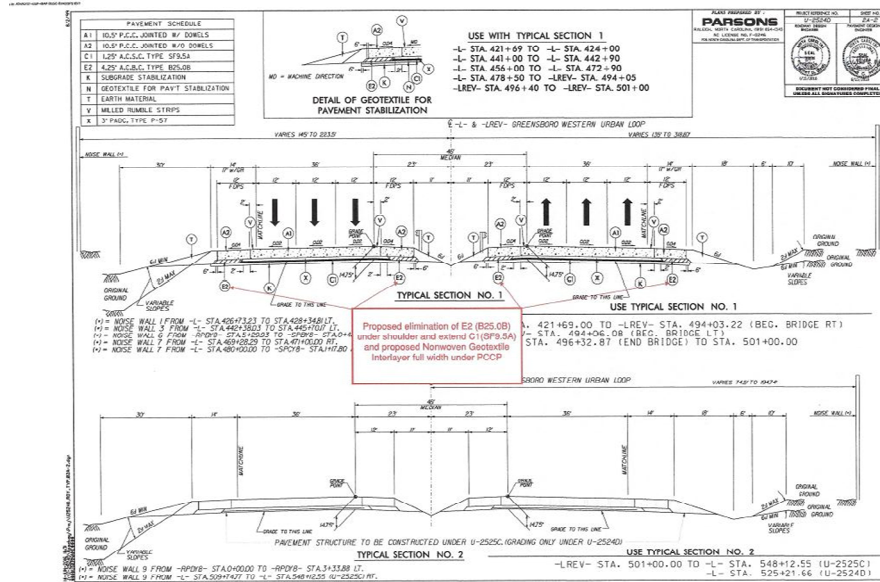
| | PAVEMENT SCHEDULE |
|---|---|
| A1 | 10.5" P.C.C. JOINTED W/ DOWELS |
| A2 | 10.5" P.C.C. JOINTED W/O DOWELS |
| C1 | 1.25" A.C.S.C. TYPE SF9.5A |
| E2 | 4.25" A.C.B.C. TYPE B25.0B |
| K | SUBGRADE STABILIZATION |
| N | GEOTEXTILE FOR PAV'T STABLIZATION |
| T | EARTH MATERIAL |
| V | MILLED RUMBLE STRIPS |
| X | 3" PADC, TYPE P-57 |

MD = MACHINE DIRECTION

DETAIL OF GEOTEXTILE FOR PAVEMENT STABILIZATION

USE WITH TYPICAL SECTION 1
-L- STA. 421+69 TO -L- STA. 424+00
-L- STA. 441+00 TO -L- STA. 442+90
-L- STA. 456+00 TO -L- STA. 472+90
-L- STA. 478+50 TO -LREV- STA. 494+05
-LREV- STA. 496+40 TO -LREV- STA. 501+00

PLANS PREPARED BY: PARSONS

U-2524D

DOCUMENT NOT CONSIDERED FINAL UNLESS ALL SIGNATURES COMPLETED

-L- & -LREV- GREENSBORO WESTERN URBAN LOOP

VARIES 145' TO 223.31'

VARIES 135' TO 388.87'

NOISE WALL (+)

40' MEDIAN

FOPS

GRADE POINT

MATCHLINE

ORIGINAL GROUND

VARIABLE SLOPES

GRADE TO THIS LINE

TYPICAL SECTION NO. 1

USE TYPICAL SECTION NO. 1

(+) = NOISE WALL 1 FROM -L- STA.426+73.23 TO STA.428+34.81 LT.
(+) = NOISE WALL 3 FROM -L- STA.442+38.03 TO STA.445+70.17 LT.
(+) = NOISE WALL 6 FROM -RPD8- STA.5+09.03 TO -CPD8- STA.0+
(+) = NOISE WALL 7 FROM -L- STA.469+28.29 TO STA.471+00.00 RT.
(+) = NOISE WALL 7 FROM -L- STA.480+00.00 TO -SPCY8- STA.1+17.80

Proposed elimination of E2 (B25.0B) under shoulder and extend C1(SF9.5A) and proposed Nonwoven Geotextile Interlayer full width under PCCP

421+69.00 TO -LREV- STA. 494+03.22 (BEG. BRIDGE RT)
494+06.08 (BEG. BRIDGE LT)
STA. 496+32.87 (END BRIDGE) TO STA. 501+00.00

GREENSBORO WESTERN URBAN LOOP

VARIES 143' TO 194.74'

40' MEDIAN

PAVEMENT STRUCTURE TO BE CONSTRUCTED UNDER U-2525C (GRADING ONLY UNDER U-2524D)

TYPICAL SECTION NO. 2

USE TYPICAL SECTION NO. 2

-LREV- STA. 501+00.00 TO -L- STA. 548+12.55 (U-2525C)
STA. 525+21.66 (U-2524D)

(+) = NOISE WALL 9 FROM -RPD18- STA.0+00.00 TO -RPD18- STA.3+33.88 LT.
(+) = NOISE WALL 9 FROM -L- STA.509+74.77 TO -L- STA.548+12.55 (U-2525C) RT.